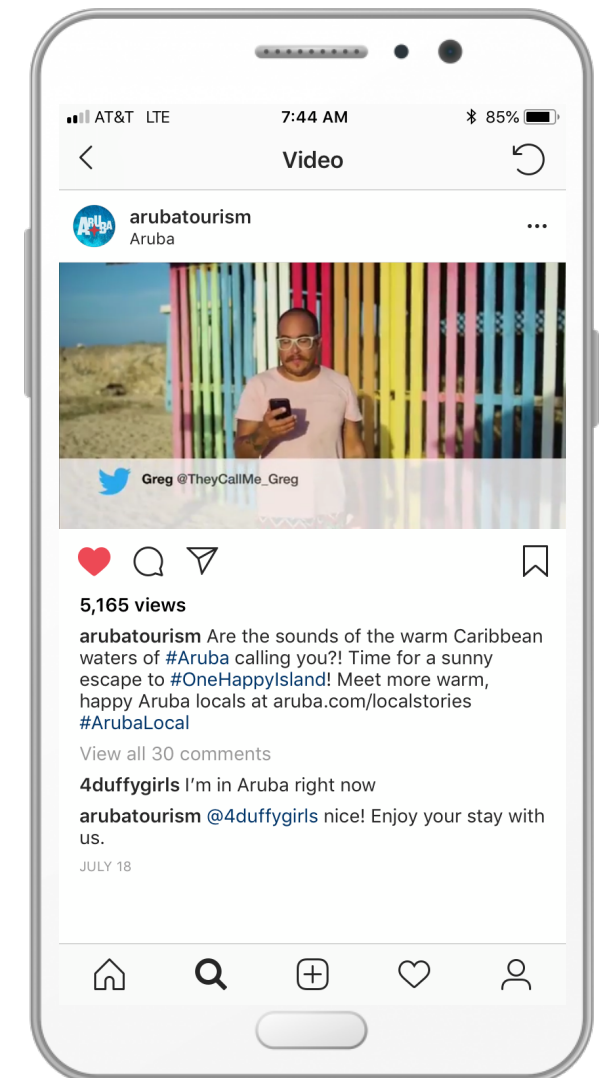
AT&T LTE 7:44 AM 85%

Video

ARUBA

arubatourism
Aruba

Greg @TheyCallMe_Greg

5,165 views

arubatourism Are the sounds of the warm Caribbean waters of #Aruba calling you?! Time for a sunny escape to #OneHappyIsland! Meet more warm, happy Aruba locals at aruba.com/localstories #ArubaLocal

View all 30 comments

4duffygirls I'm in Aruba right now

arubatourism @4duffygirls nice! Enjoy your stay with us.

JULY 18